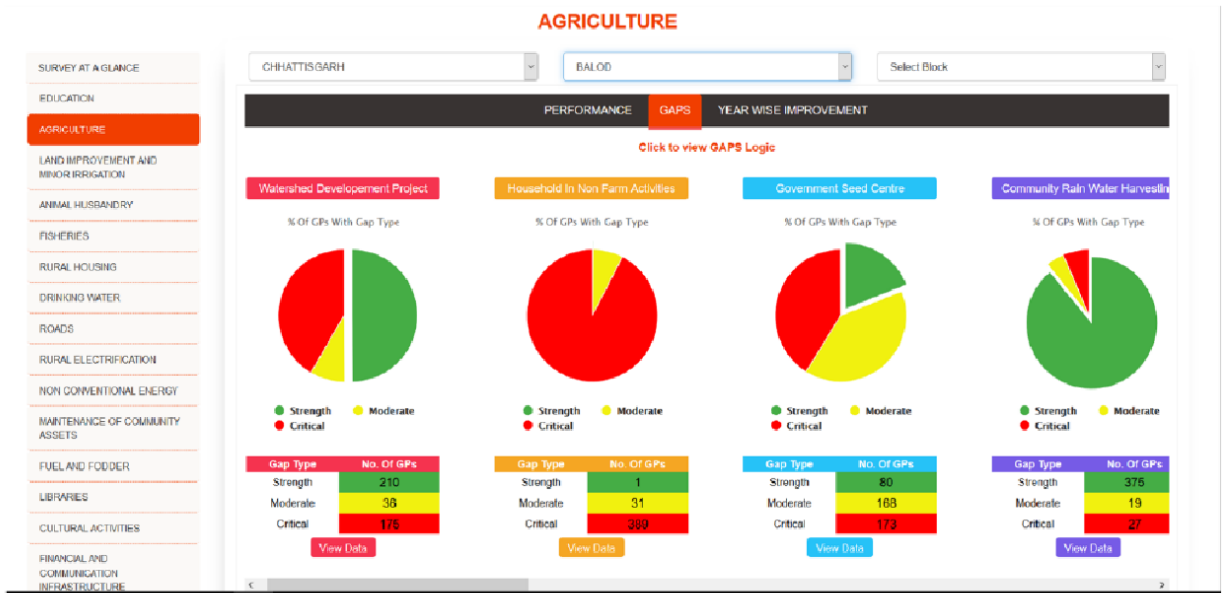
AGRICULTURE

SURVEY AT A GLANCE
EDUCATION
AGRICULTURE
LAND IMPROVEMENT AND MINOR IRRIGATION
ANIMAL HUSBANDRY
FISHERIES
RURAL HOUSING
DRINKING WATER
ROADS
RURAL ELECTRIFICATION
NON CONVENTIONAL ENERGY
MAINTENANCE OF COMMUNITY ASSETS
FUEL AND FODDER
LIBRARIES
CULTURAL ACTIVITIES
FINANCIAL AND COMMUNICATION INFRASTRUCTURE

CHHATTISGARH
BALOD
Select Block

PERFORMANCE
GAPS
YEAR WISE IMPROVEMENT

Click to view GAPS Logic

Watershed Developement Project

% Of GPs With Gap Type

Strength
Moderate
Critical

| Gap Type | No. Of GPs |
|---|---|
| Strength | 210 |
| Moderate | 36 |
| Critical | 175 |

View Data

Household In Non Farm Activities

% Of GPs With Gap Type

Strength
Moderate
Critical

| Gap Type | No. Of GPs |
|---|---|
| Strength | 1 |
| Moderate | 31 |
| Critical | 380 |

View Data

Government Seed Centre

% Of GPs With Gap Type

Strength
Moderate
Critical

| Gap Type | No. Of GPs |
|---|---|
| Strength | 80 |
| Moderate | 168 |
| Critical | 173 |

View Data

Community Rain Water Harvestin

% Of GPs With Gap Type

Strength
Moderate
Critical

| Gap Type | No. Of GPs |
|---|---|
| Strength | 375 |
| Moderate | 19 |
| Critical | 27 |

View Data